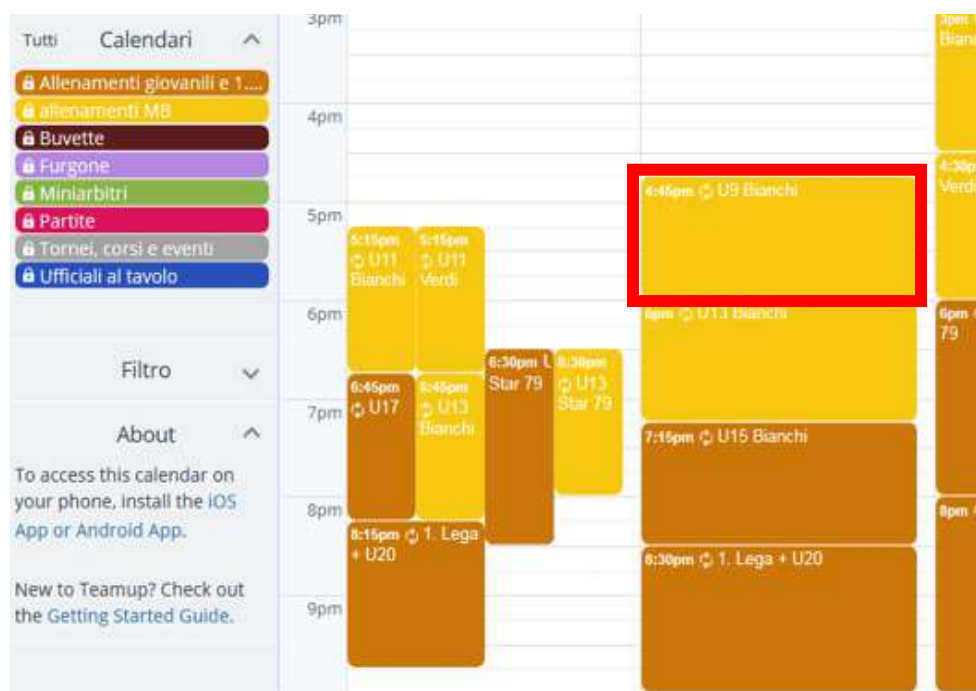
Tutti Calendari

Allenamenti giovanili e 1....
allenamenti MB
Buvette
Furgone
Miniarbitri
Partite
Tornei, corsi e eventi
Ufficiali al tavolo

Filtro

About

To access this calendar on your phone, install the iOS App or Android App.

New to Teamup? Check out the Getting Started Guide.

3pm
4pm
5pm
6pm
7pm
8pm
9pm

5:15pm U11 Bianchi
5:15pm U11 Verdi
6:45pm U17
6:45pm U13 Bianchi
6:30pm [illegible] Star 79
6:30pm U13 Star 79
8:15pm 1. Lega + U20

4:45pm U9 Bianchi
6pm U13 Bianchi
7:15pm U15 Bianchi
8:30pm 1. Lega + U20

3pm Bianc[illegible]
4:30p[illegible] Verdi
6pm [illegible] 79
8pm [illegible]